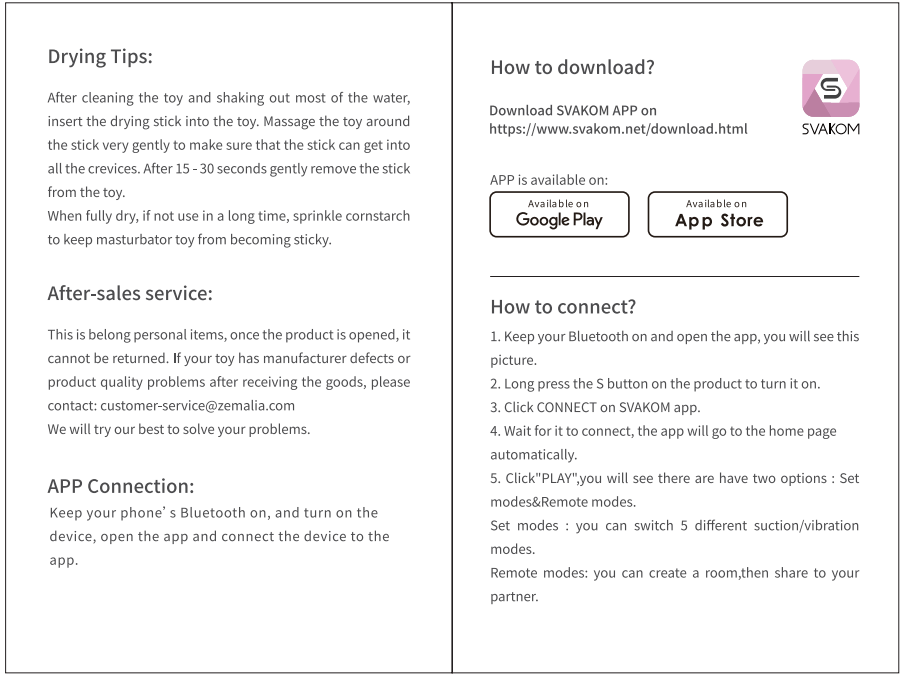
Drying Tips:

After cleaning the toy and shaking out most of the water, insert the drying stick into the toy. Massage the toy around the stick very gently to make sure that the stick can get into all the crevices. After 15 - 30 seconds gently remove the stick from the toy.
When fully dry, if not use in a long time, sprinkle cornstarch to keep masturbator toy from becoming sticky.

After-sales service:

This is belong personal items, once the product is opened, it cannot be returned. If your toy has manufacturer defects or product quality problems after receiving the goods, please contact: customer-service@zemalia.com
We will try our best to solve your problems.

APP Connection:

Keep your phone' s Bluetooth on, and turn on the device, open the app and connect the device to the app.

How to download?

Download SVAKOM APP on
https://www.svakom.net/download.html

SVAKOM

APP is available on:

Available on
Google Play

Available on
App Store

How to connect?

1. Keep your Bluetooth on and open the app, you will see this picture.
2. Long press the S button on the product to turn it on.
3. Click CONNECT on SVAKOM app.
4. Wait for it to connect, the app will go to the home page automatically.
5. Click"PLAY",you will see there are have two options : Set modes&Remote modes.
Set modes : you can switch 5 different suction/vibration modes.
Remote modes: you can create a room,then share to your partner.